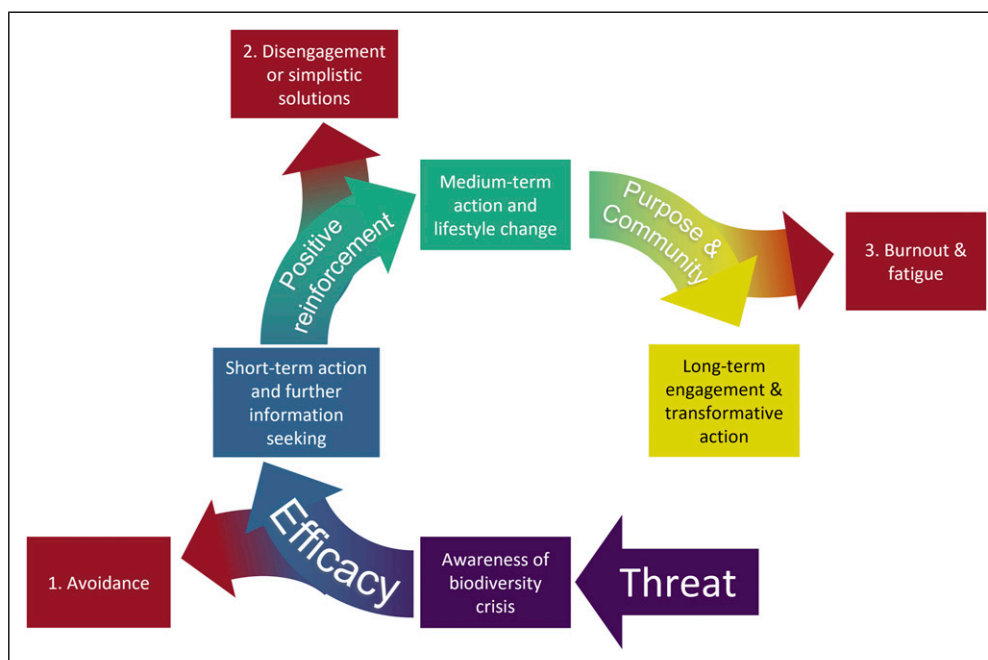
2. Disengagement or simplistic solutions

Positive reinforcement

Medium-term action and lifestyle change

Purpose & Community

3. Burnout & fatigue

Short-term action and further information seeking

Long-term engagement & transformative action

Efficacy

1. Avoidance

Awareness of biodiversity crisis

Threat